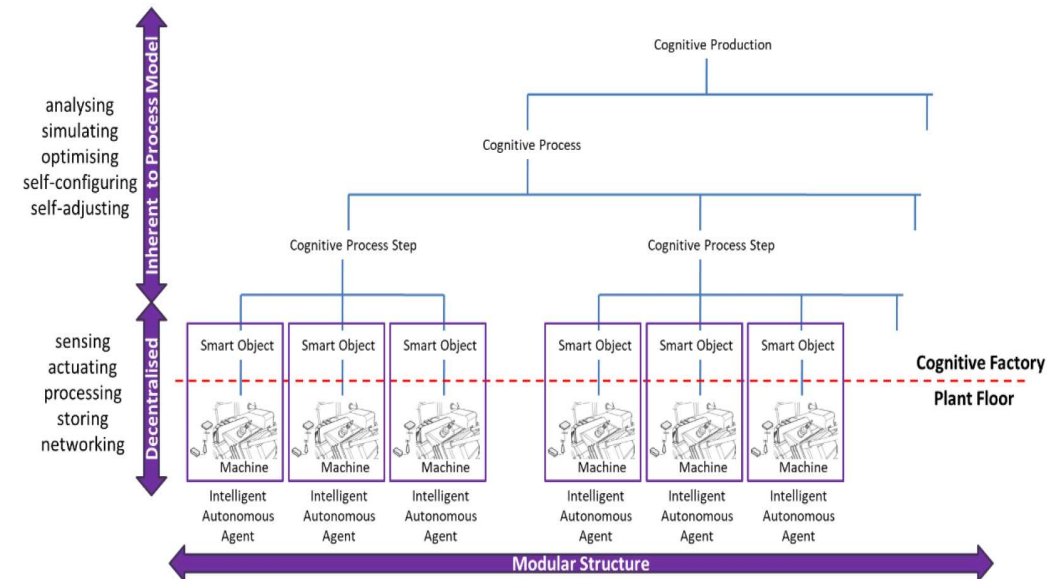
Inherent to Process Model

analysing
simulating
optimising
self-configuring
self-adjusting

Decentralised

sensing
actuating
processing
storing
networking

Cognitive Production

Cognitive Process

Cognitive Process Step

Cognitive Process Step

Smart Object

Smart Object

Smart Object

Smart Object

Smart Object

Smart Object

Cognitive Factory

Plant Floor

Machine

Machine

Machine

Machine

Machine

Machine

Intelligent Autonomous Agent

Intelligent Autonomous Agent

Intelligent Autonomous Agent

Intelligent Autonomous Agent

Intelligent Autonomous Agent

Intelligent Autonomous Agent

Modular Structure